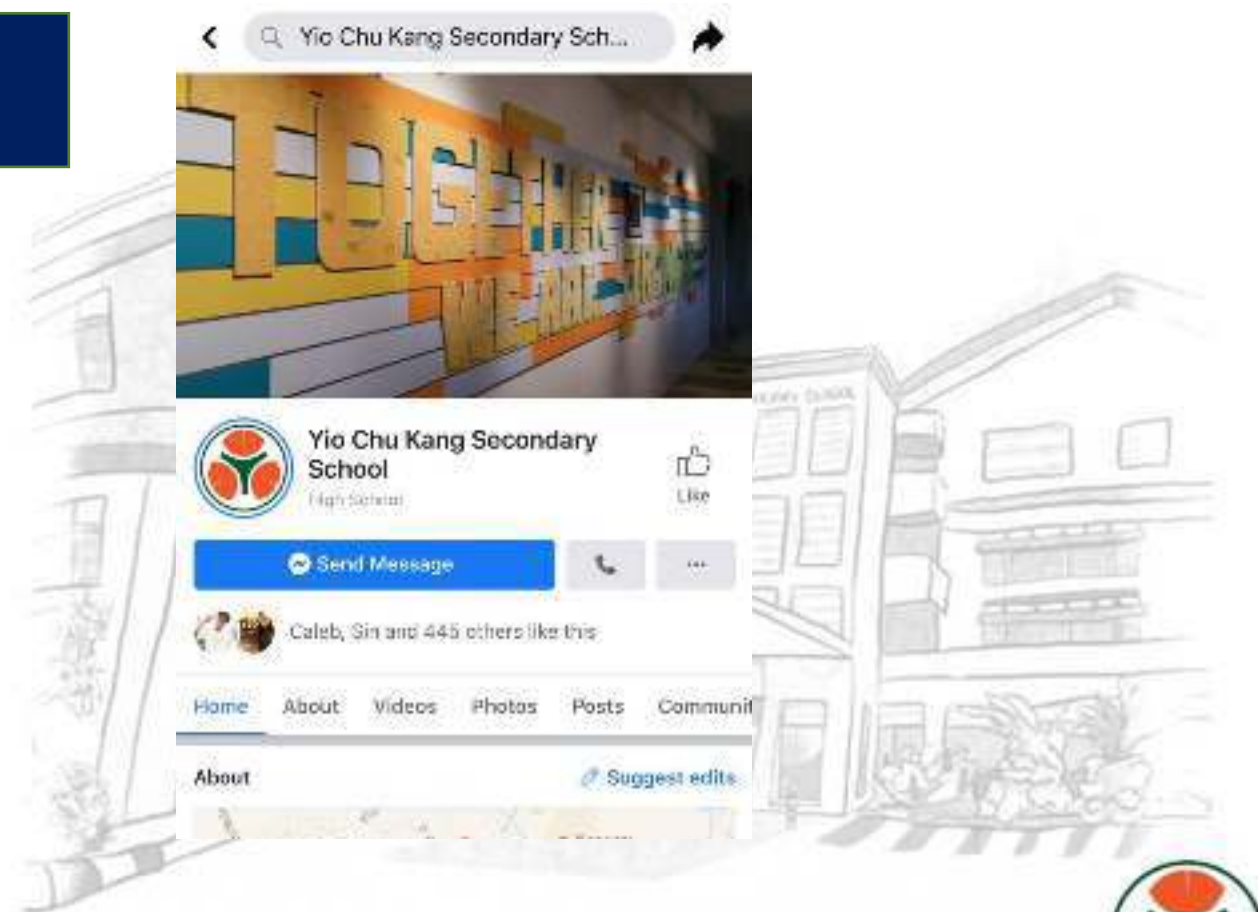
Yio Chu Kang Secondary Sch...

TOGETHER WE ARE

Yio Chu Kang Secondary School
High School

Like

Send Message

···

Caleb, Sin and 445 others like this

Home About Videos Photos Posts Communit

About

Suggest edits